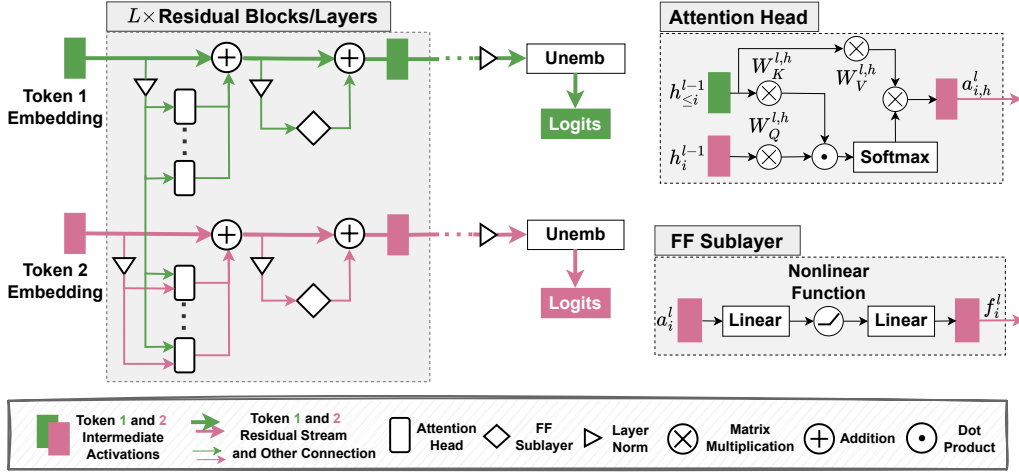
$L\times$ Residual Blocks/Layers

Token 1 Embedding

Token 2 Embedding

Unemb

Logits

Unemb

Logits

Attention Head

$h_{\leq i}^{l-1}$

$W_K^{l,h}$

$W_V^{l,h}$

$W_Q^{l,h}$

$h_i^{l-1}$

Softmax

$a_{i,h}^l$

FF Sublayer

Nonlinear Function

$a_i^l$

Linear

Linear

$f_i^l$

Token 1 and 2 Intermediate Activations

Token 1 and 2 Residual Stream and Other Connection

Attention Head

FF Sublayer

Layer Norm

Matrix Multiplication

Addition

Dot Product